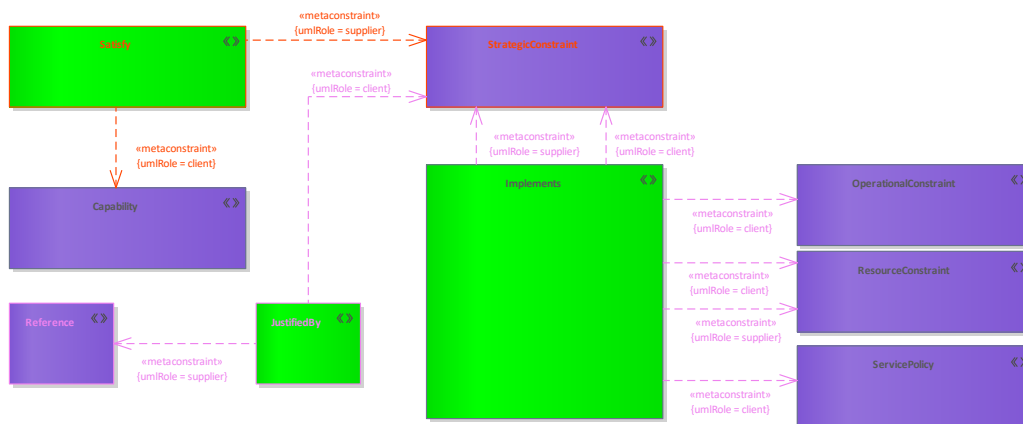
Satisfy «»

«metaconstraint»
{umlRole = supplier}

StrategicConstraint «»

«metaconstraint»
{umlRole = client}

«metaconstraint»
{umlRole = client}

Capability «»

«metaconstraint»
{umlRole = supplier}

«metaconstraint»
{umlRole = client}

Implements «»

OperationalConstraint «»

«metaconstraint»
{umlRole = client}

ResourceConstraint «»

«metaconstraint»
{umlRole = client}

«metaconstraint»
{umlRole = supplier}

Reference «»

JustifiedBy «»

«metaconstraint»
{umlRole = supplier}

ServicePolicy «»

«metaconstraint»
{umlRole = client}